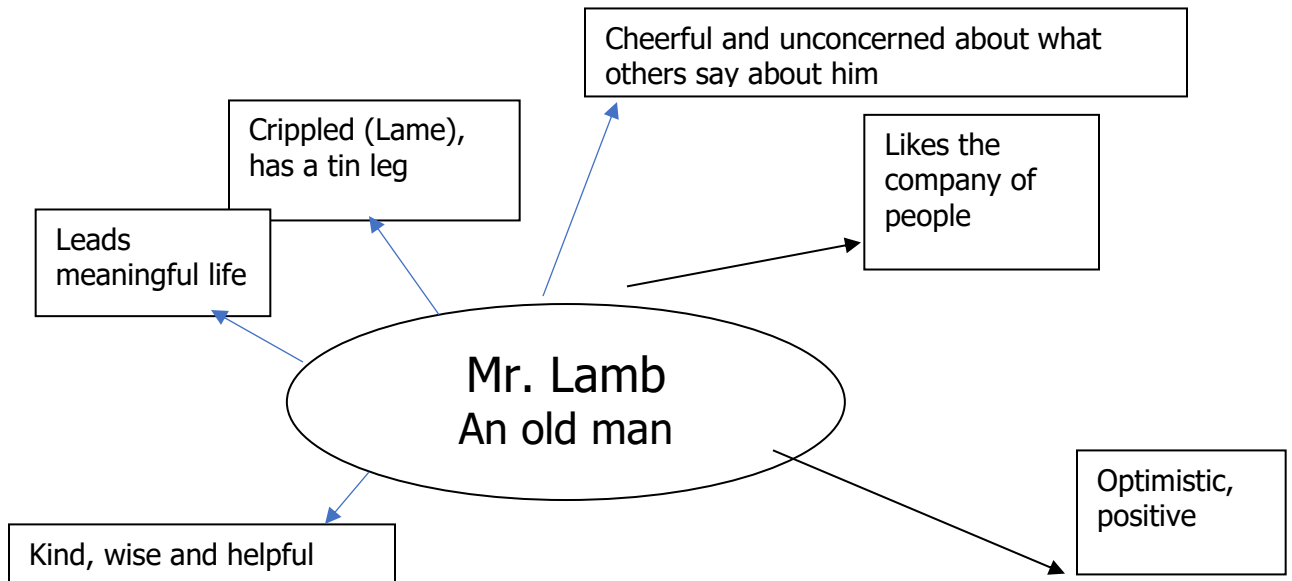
Mr. Lamb
An old man

Cheerful and unconcerned about what others say about him

Crippled (Lame), has a tin leg

Likes the company of people

Leads meaningful life

Optimistic, positive

Kind, wise and helpful